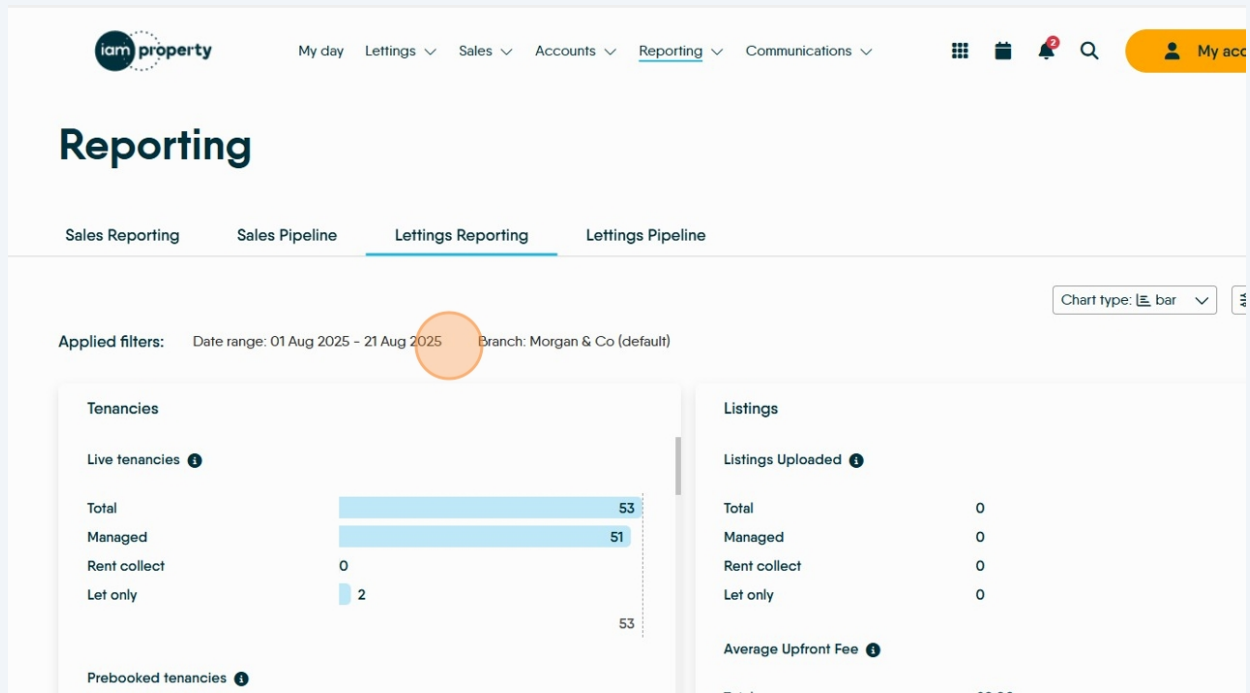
iam property

My day Lettings Sales Accounts Reporting Communications

2

My acc

Reporting

Sales Reporting Sales Pipeline Lettings Reporting Lettings Pipeline

Chart type: bar

Applied filters: Date range: 01 Aug 2025 - 21 Aug 2025 Branch: Morgan & Co (default)

Tenancies

Live tenancies

| | |
|---|---|
| Total | 53 |
| Managed | 51 |
| Rent collect | 0 |
| Let only | 2 |

53

Prebooked tenancies

Listings

Listings Uploaded

| | |
|---|---|
| Total | 0 |
| Managed | 0 |
| Rent collect | 0 |
| Let only | 0 |

Average Upfront Fee